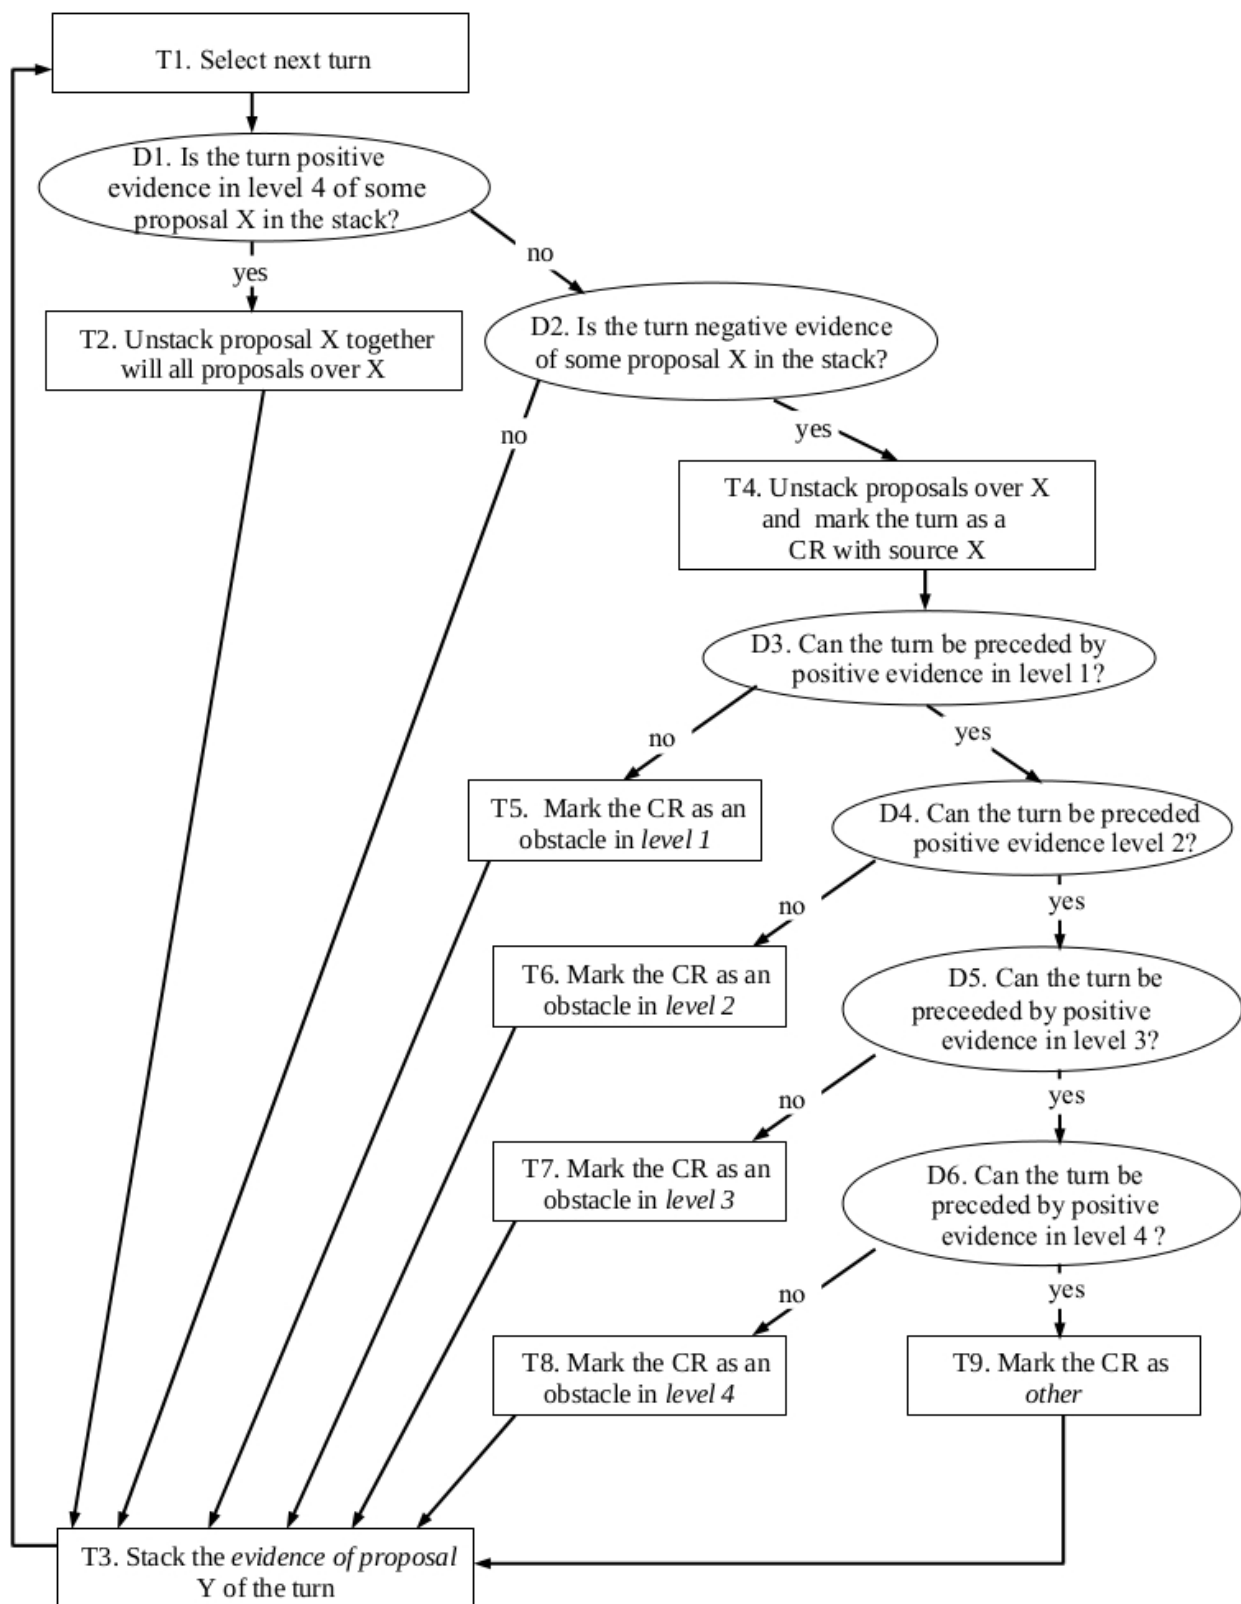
T1. Select next turn

D1. Is the turn positive evidence in level 4 of some proposal X in the stack?

yes

no

T2. Unstack proposal X together will all proposals over X

D2. Is the turn negative evidence of some proposal X in the stack?

no

yes

T4. Unstack proposals over X and mark the turn as a CR with source X

D3. Can the turn be preceded by positive evidence in level 1?

no

yes

T5. Mark the CR as an obstacle in *level 1*

D4. Can the turn be preceded positive evidence level 2?

no

yes

T6. Mark the CR as an obstacle in *level 2*

D5. Can the turn be preceeded by positive evidence in level 3?

no

yes

T7. Mark the CR as an obstacle in *level 3*

D6. Can the turn be preceded by positive evidence in level 4 ?

no

yes

T8. Mark the CR as an obstacle in *level 4*

T9. Mark the CR as *other*

T3. Stack the *evidence of proposal* Y of the turn